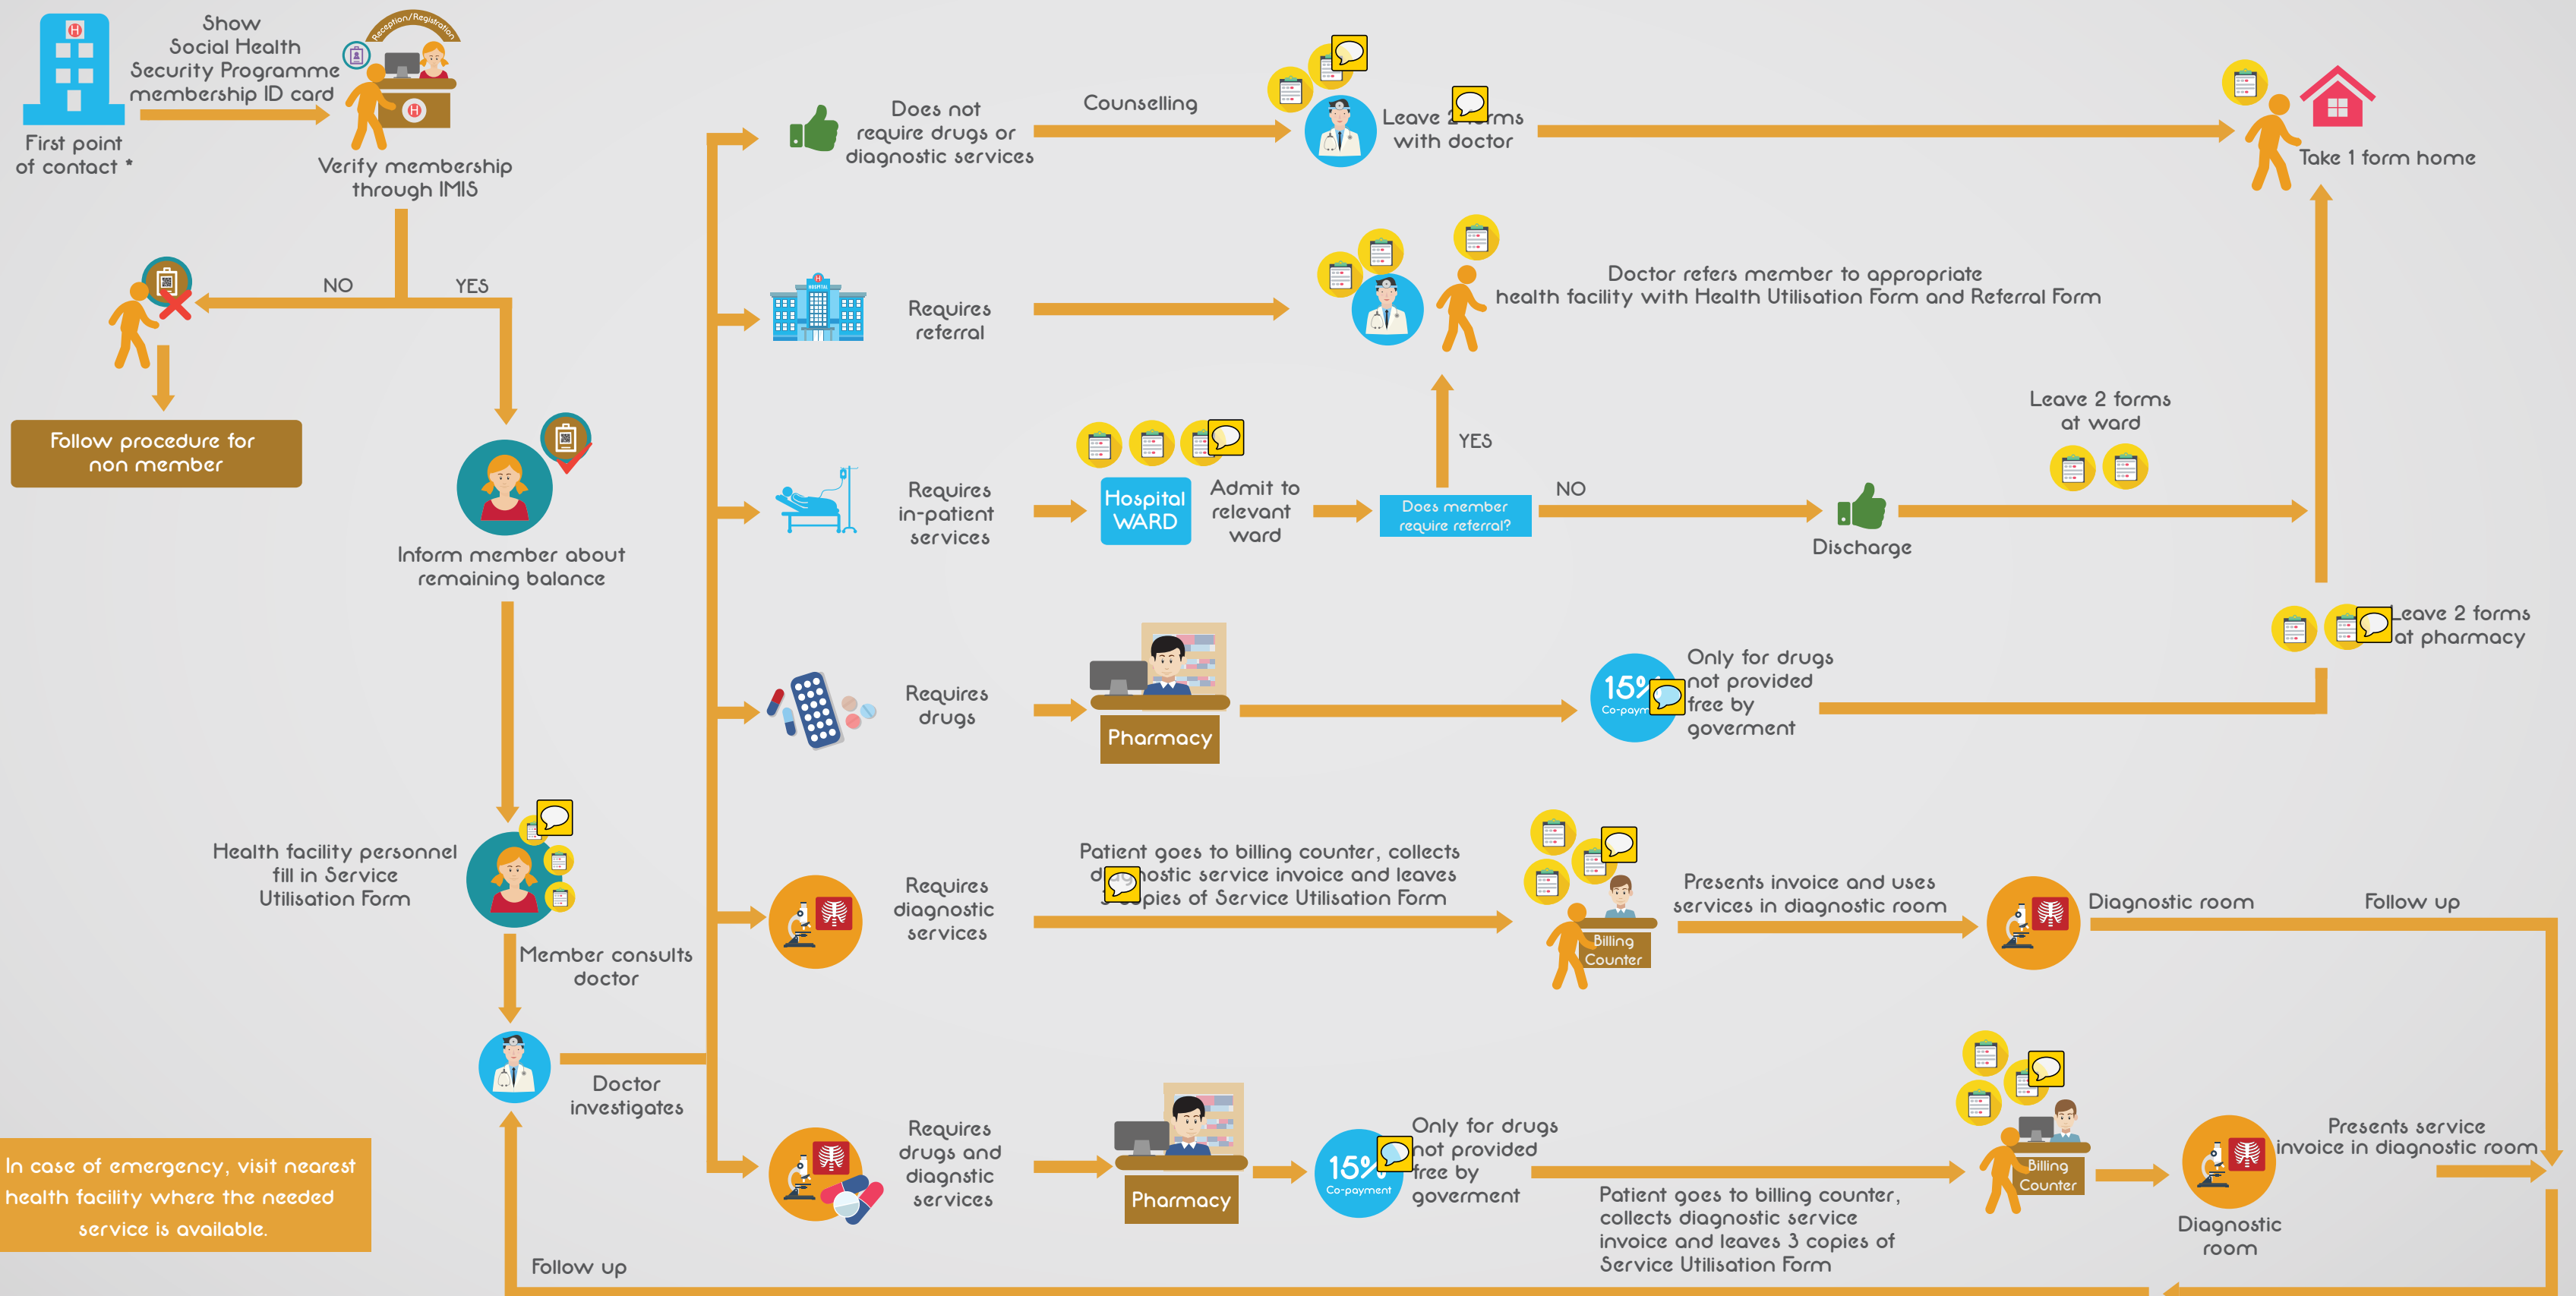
First point of contact *

Show Social Health Security Programme membership ID card

Reception/Registration

Verify membership through IMIS

NO

YES

Follow procedure for non member

Inform member about remaining balance

Health facility personnel fill in Service Utilisation Form

Member consults doctor

Doctor investigates

In case of emergency, visit nearest health facility where the needed service is available.

Follow up

Does not require drugs or diagnostic services

Counselling

Leave 2 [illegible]rms with doctor

Take 1 form home

Requires referral

Doctor refers member to appropriate health facility with Health Utilisation Form and Referral Form

Requires in-patient services

Hospital WARD

Admit to relevant ward

YES

Does member require referral?

NO

Discharge

Leave 2 forms at ward

Requires drugs

Pharmacy

15% Co-paym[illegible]

Only for drugs not provided free by goverment

Leave 2 forms at pharmacy

Requires diagnostic services

Patient goes to billing counter, collects d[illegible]nostic service invoice and leaves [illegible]pies of Service Utilisation Form

Billing Counter

Presents invoice and uses services in diagnostic room

Diagnostic room

Follow up

Requires drugs and diagnstic services

Pharmacy

15% Co-payment

Only for drugs not provided free by goverment

Patient goes to billing counter, collects diagnostic service invoice and leaves 3 copies of Service Utilisation Form

Billing Counter

Diagnostic room

Presents service invoice in diagnostic room